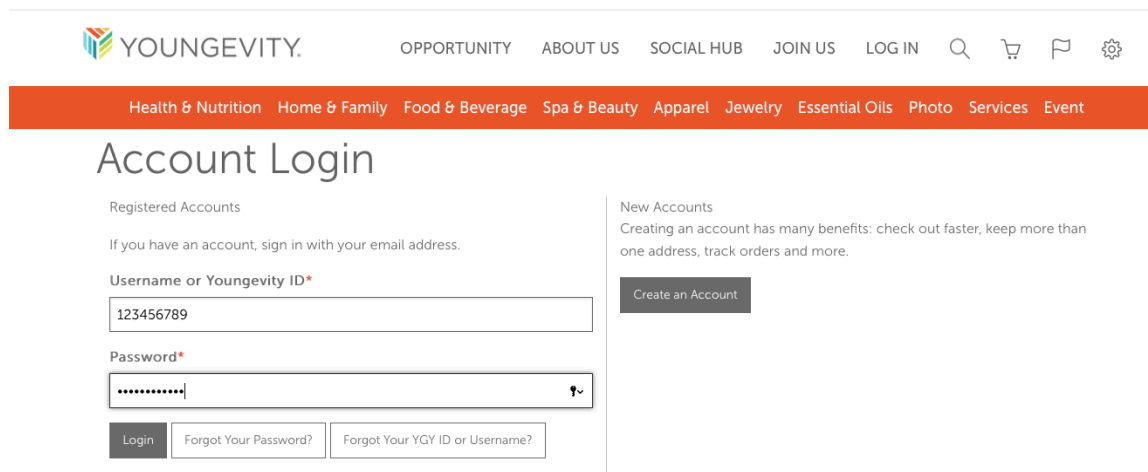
YOUNGEVITY.

OPPORTUNITY ABOUT US SOCIAL HUB JOIN US LOG IN

Health & Nutrition Home & Family Food & Beverage Spa & Beauty Apparel Jewelry Essential Oils Photo Services Event

Account Login

Registered Accounts

If you have an account, sign in with your email address.

Username or Youngevity ID*

123456789

Password*

••••••••••••

Login Forgot Your Password? Forgot Your YGY ID or Username?

New Accounts

Creating an account has many benefits: check out faster, keep more than one address, track orders and more.

Create an Account